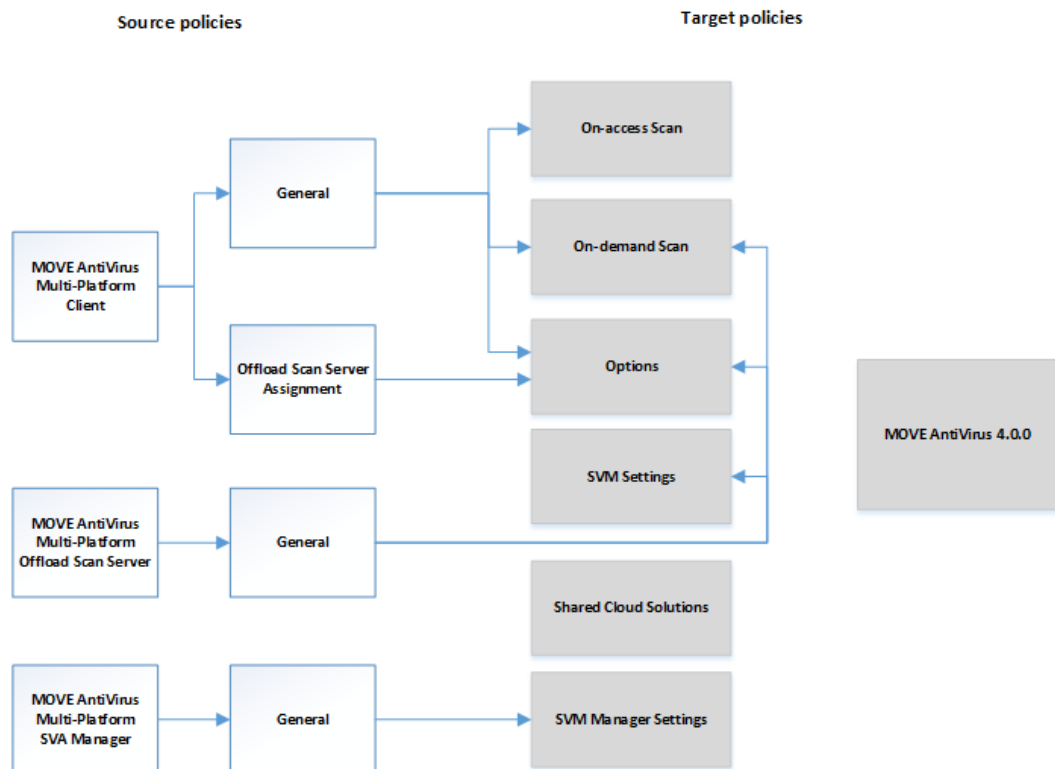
Source policies

Target policies

MOVE AntiVirus Multi-Platform Client

General

Offload Scan Server Assignment

MOVE AntiVirus Multi-Platform Offload Scan Server

General

MOVE AntiVirus Multi-Platform SVA Manager

General

On-access Scan

On-demand Scan

Options

SVM Settings

Shared Cloud Solutions

SVM Manager Settings

MOVE AntiVirus 4.0.0